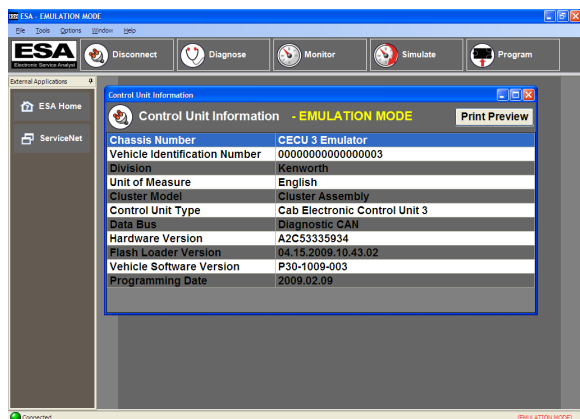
ESA - EMULATION MODE

File Tools Options Window Help

ESA Electronic Service Analyst

Disconnect

Diagnose

Monitor

Simulate

Program

External Applications

ESA Home

ServiceNet

Control Unit Information

Control Unit Information - EMULATION MODE

Print Preview

| Chassis Number | CECU 3 Emulator |
|---|---|
| Vehicle Identification Number | 00000000000000003 |
| Division | Kenworth |
| Unit of Measure | English |
| Cluster Model | Cluster Assembly |
| Control Unit Type | Cab Electronic Control Unit 3 |
| Data Bus | Diagnostic CAN |
| Hardware Version | A2C53335934 |
| Flash Loader Version | 04.15.2009.10.43.02 |
| Vehicle Software Version | P30-1009-003 |
| Programming Date | 2009.02.09 |

Connected

(EMULATION MODE)